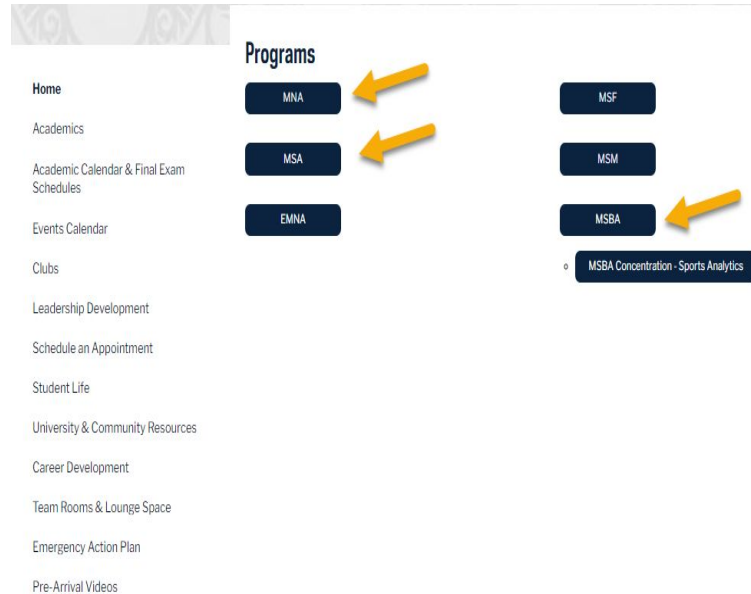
Home

Academics

Academic Calendar & Final Exam Schedules

Events Calendar

Clubs

Leadership Development

Schedule an Appointment

Student Life

University & Community Resources

Career Development

Team Rooms & Lounge Space

Emergency Action Plan

Pre-Arrival Videos

Programs

MNA

MSA

EMNA

MSF

MSM

MSBA

MSBA Concentration - Sports Analytics